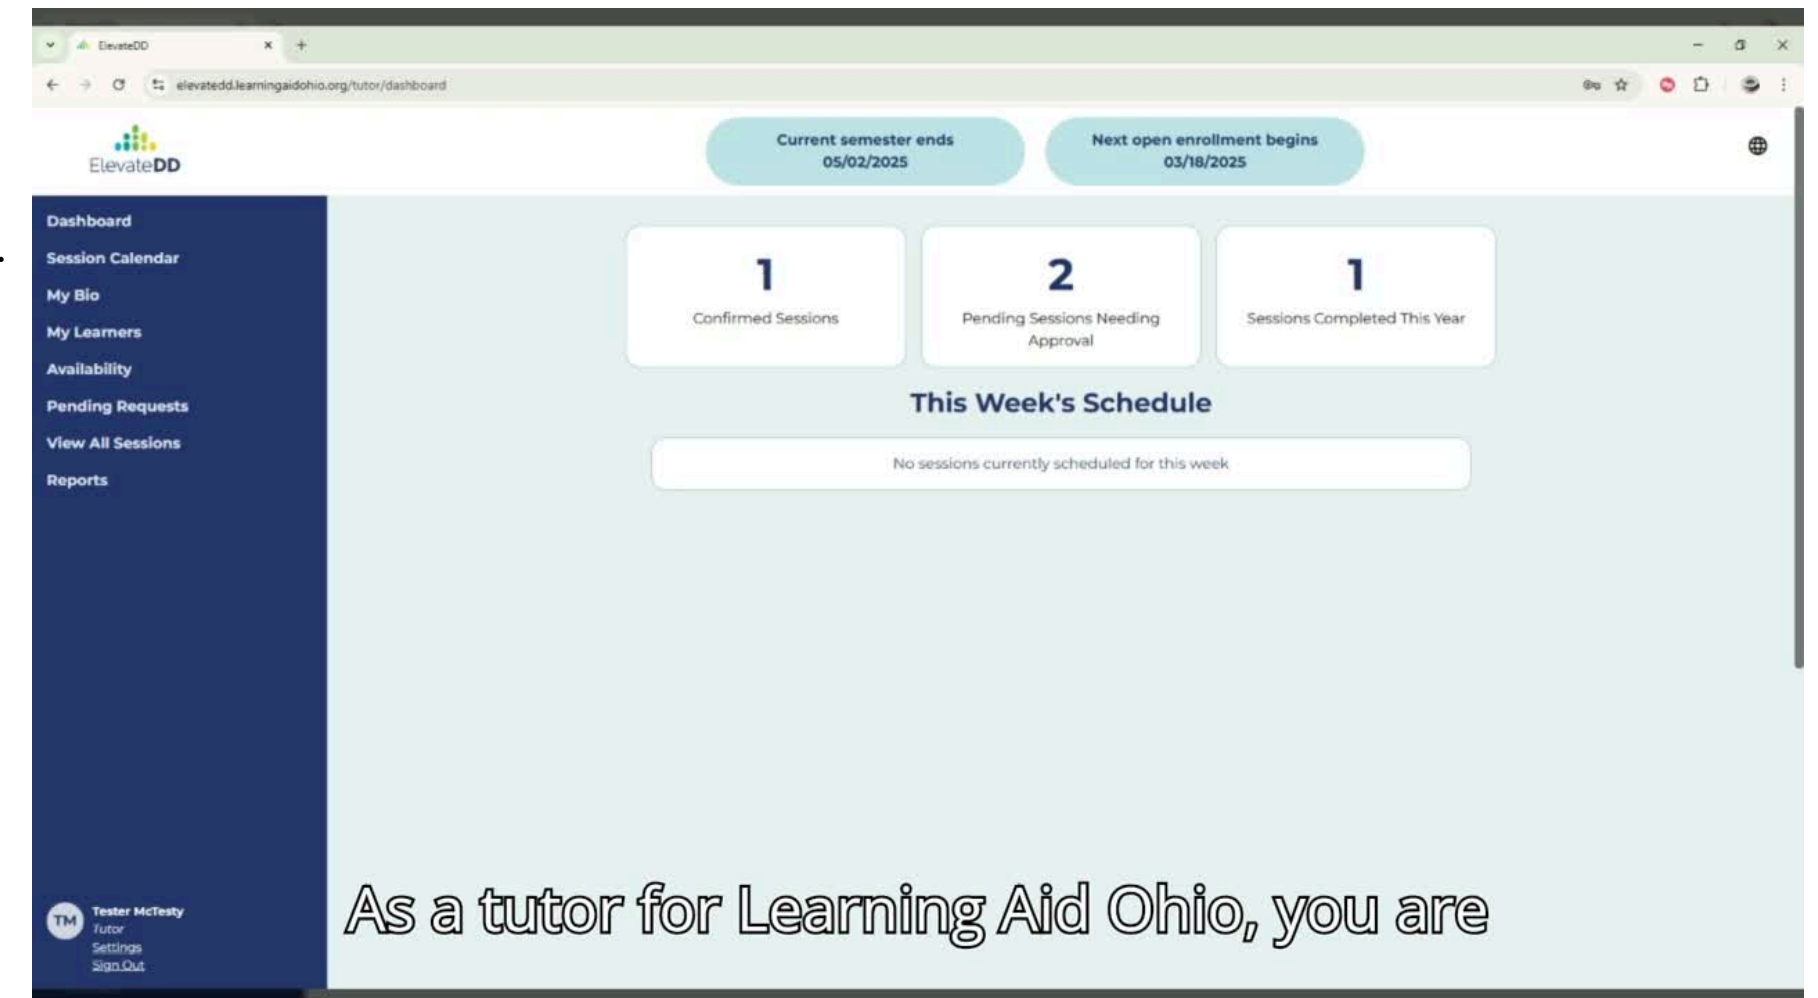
ElevateDD

elevatedd.learningaidohio.org/tutor/dashboard

ElevateDD

Current semester ends
05/02/2025

Next open enrollment begins
03/18/2025

Dashboard
Session Calendar
My Bio
My Learners
Availability
Pending Requests
View All Sessions
Reports

1
Confirmed Sessions

2
Pending Sessions Needing Approval

1
Sessions Completed This Year

This Week's Schedule

No sessions currently scheduled for this week

TM
Tester McTesty
Tutor
Settings
Sign Out

As a tutor for Learning Aid Ohio, you are